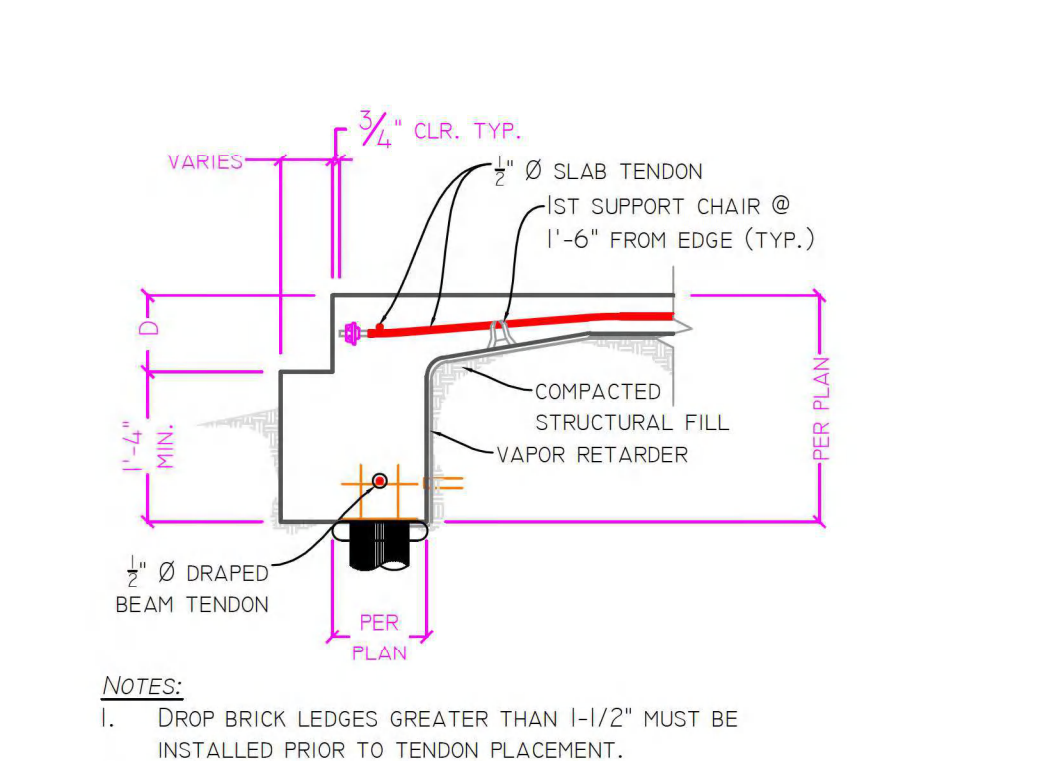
$\frac{3}{4}$" CLR. TYP.

VARIES

$\frac{1}{2}$" Ø SLAB TENDON

1ST SUPPORT CHAIR @ 1'-6" FROM EDGE (TYP.)

D

COMPACTED STRUCTURAL FILL

VAPOR RETARDER

PER PLAN

1'-4" MIN.

$\frac{1}{2}$" Ø DRAPED BEAM TENDON

PER PLAN

NOTES:

1. DROP BRICK LEDGES GREATER THAN 1-1/2" MUST BE INSTALLED PRIOR TO TENDON PLACEMENT.